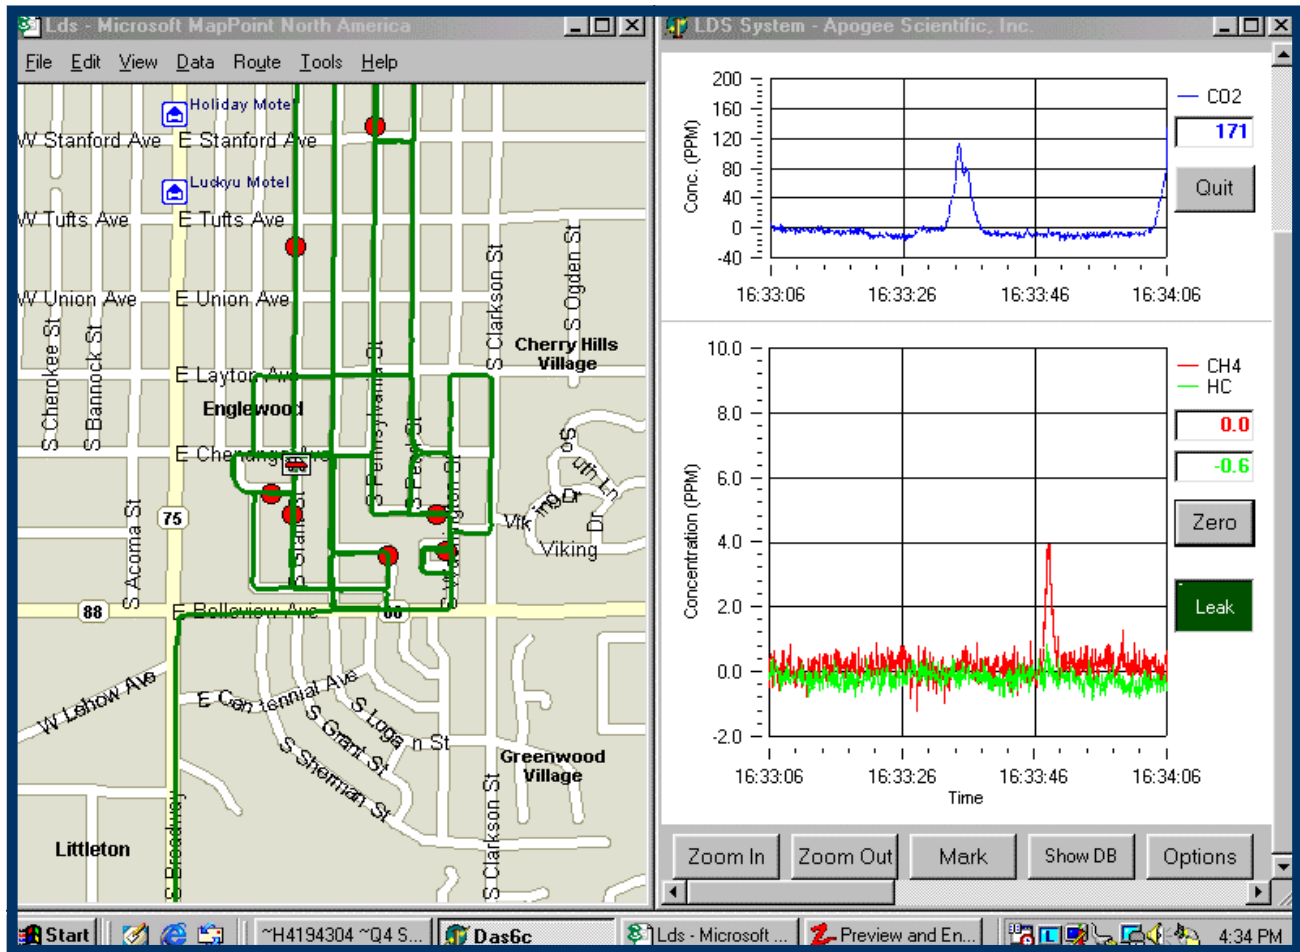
Lds - Microsoft MapPoint North America

File Edit View Data Route Tools Help

Holiday Motel
W Stanford Ave E Stanford Ave
Luckyu Motel
W Tufts Ave E Tufts Ave
W Union Ave E Union Ave
S Cherokee St
S Bannock St
E Layton Ave
Englewood
E Chenango Ave
S Pennsylvania St
S Pearl St
S Washington St
S Clarkson St
S Ogden St
Cherry Hills Village
Viking Dr
Viking
S Acoma St
75
88
E Belleview Ave
88
W Lehow Ave
E Centennial Ave
S Logan St
S Grant St
S Sherman St
Greenwood Village
S Clarkson St
Littleton
S Broadway

LDS System - Apogee Scientific, Inc.

200
160
120
80
40
0
-40
Conc. (PPM)
16:33:06 16:33:26 16:33:46 16:34:06
CO2
171
Quit

10.0
8.0
6.0
4.0
2.0
0.0
-2.0
Concentration (PPM)
16:33:06 16:33:26 16:33:46 16:34:06
Time
CH4
HC
0.0
-0.6
Zero
Leak

Zoom In Zoom Out Mark Show DB Options

Start ~H4194304 ~Q4 S... Das6c Lds - Microsoft ... Preview and En... 4:34 PM